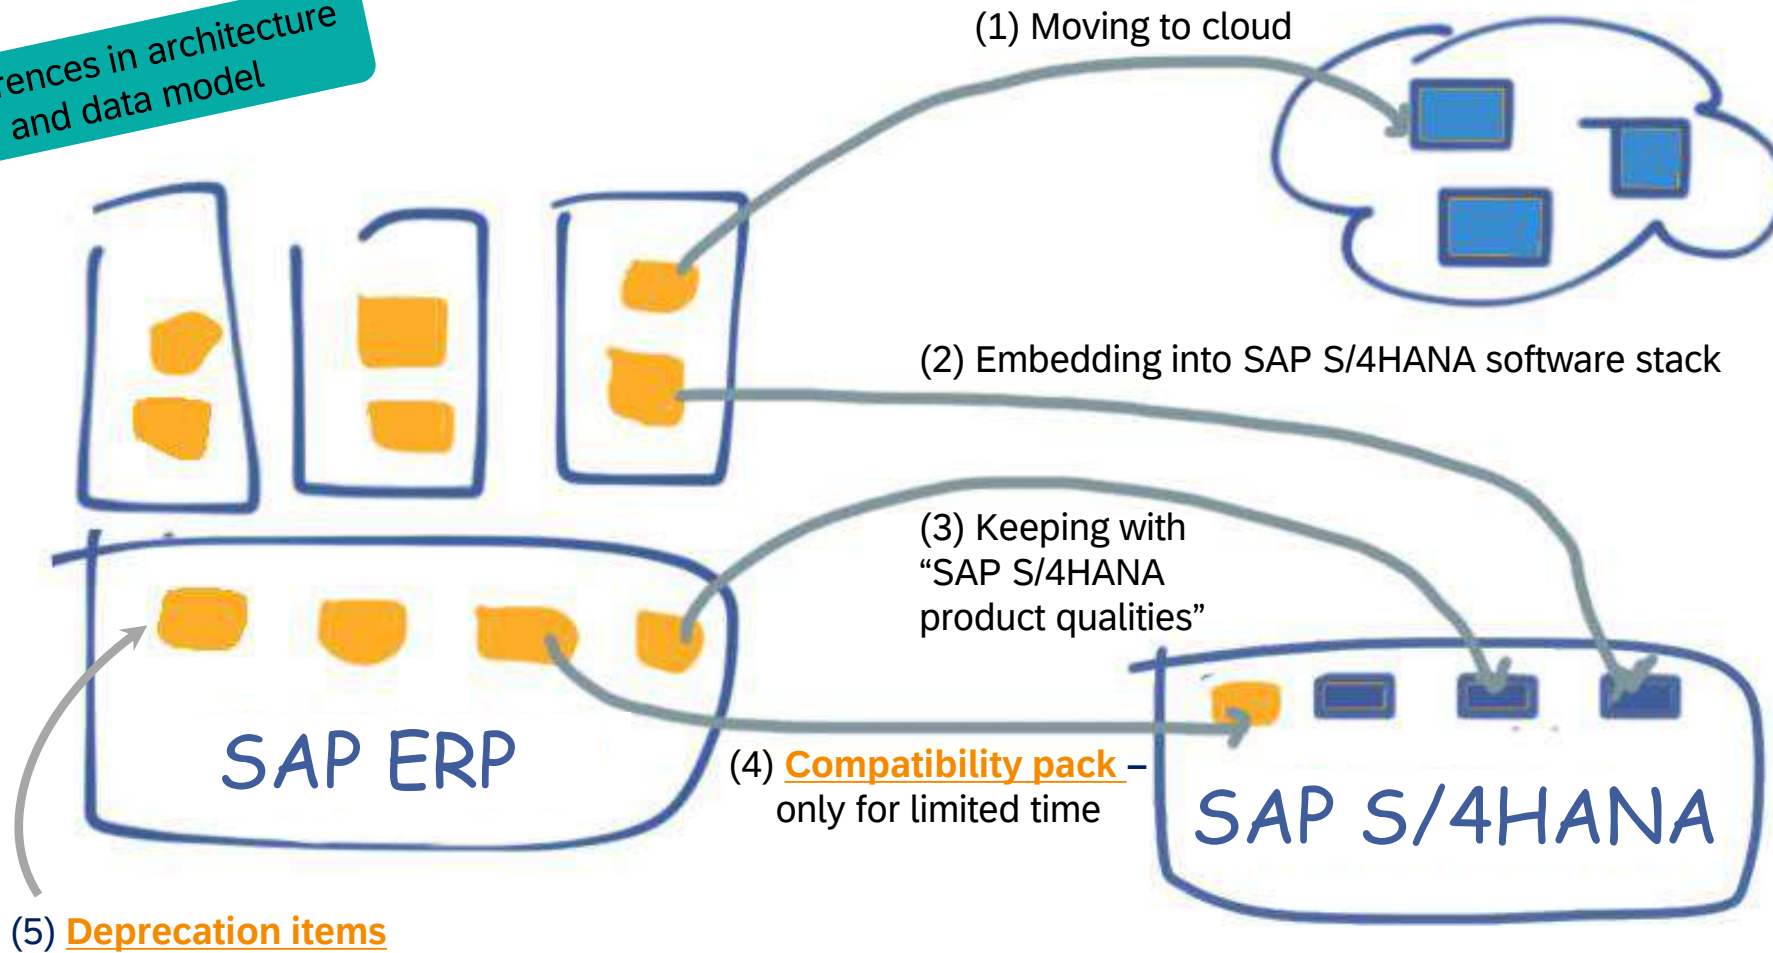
rences in architecture and data model

(1) Moving to cloud

(2) Embedding into SAP S/4HANA software stack

(3) Keeping with "SAP S/4HANA product qualities"

SAP ERP

(4) Compatibility pack – only for limited time

SAP S/4HANA

(5) Deprecation items